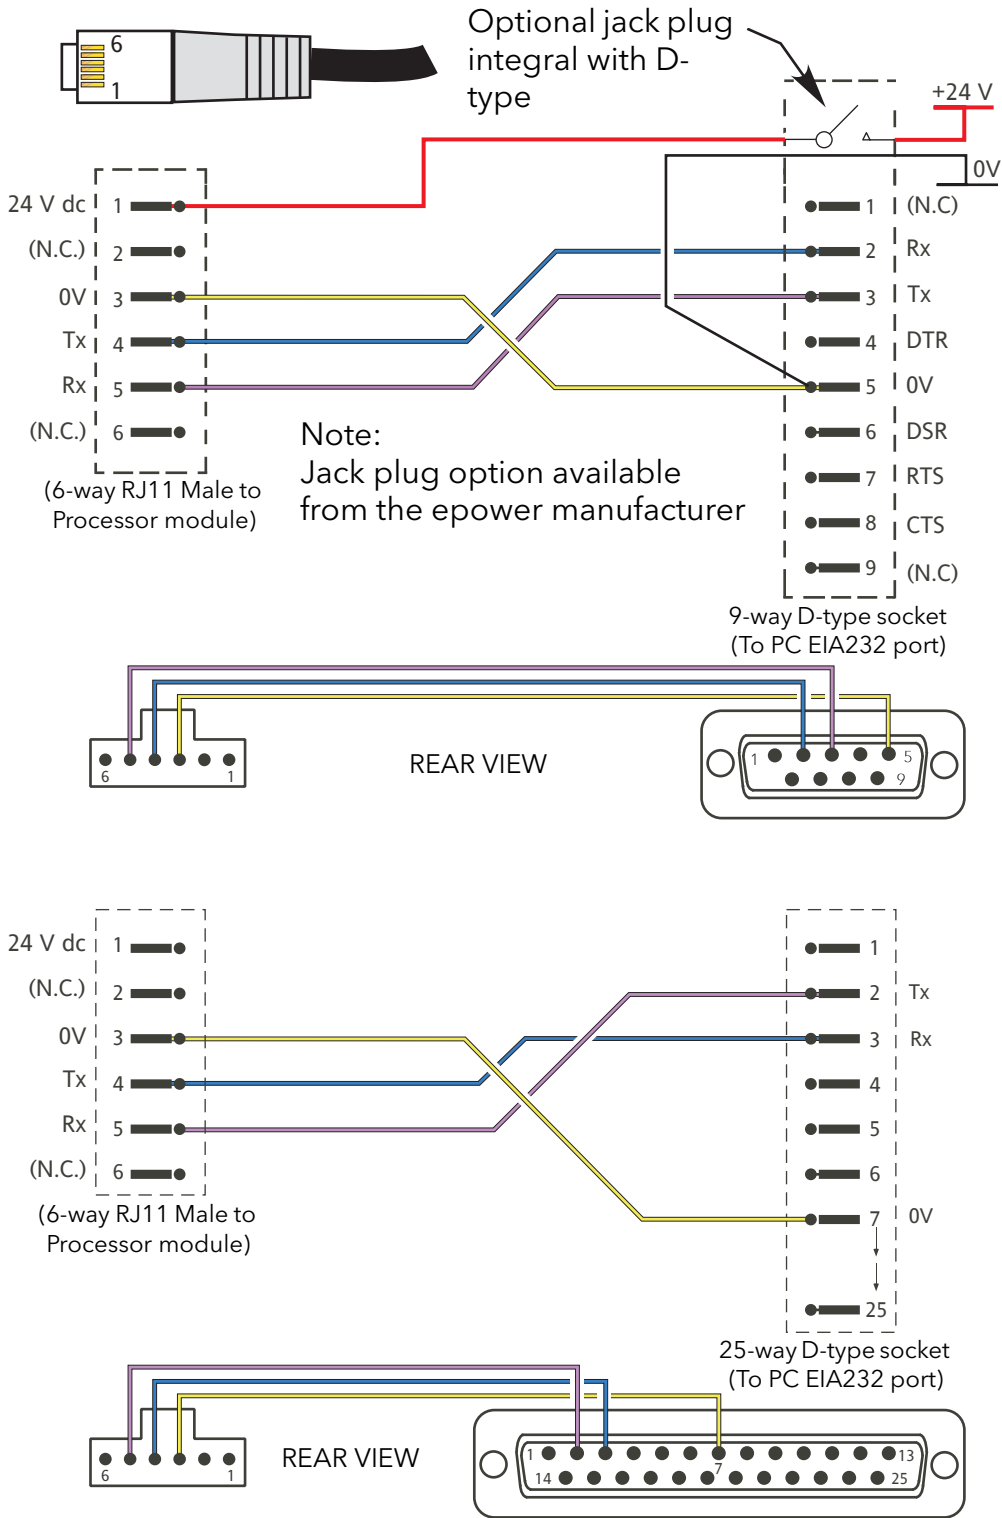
6
1

Optional jack plug integral with D-type

+24 V
0V

24 V dc 1
(N.C.) 2
0V 3
Tx 4
Rx 5
(N.C.) 6

(6-way RJ11 Male to Processor module)

1 (N.C)
2 Rx
3 Tx
4 DTR
5 0V
6 DSR
7 RTS
8 CTS
9 (N.C)

Note:
Jack plug option available from the epower manufacturer

9-way D-type socket (To PC EIA232 port)

6 1
REAR VIEW
1 5
9

24 V dc 1
(N.C.) 2
0V 3
Tx 4
Rx 5
(N.C.) 6

(6-way RJ11 Male to Processor module)

1
2 Tx
3 Rx
4
5
6
7 0V
25

25-way D-type socket (To PC EIA232 port)

6 1
REAR VIEW
1 13
14 7 25